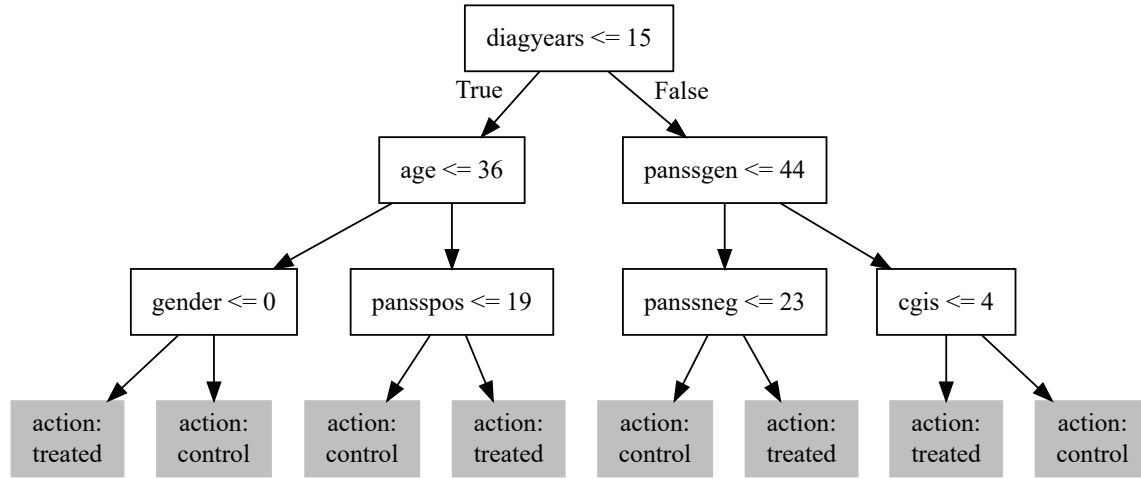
diagyears <= 15

True

False

age <= 36

panssgen <= 44

gender <= 0

pansspos <= 19

panssneg <= 23

cgis <= 4

action: treated

action: control

action: control

action: treated

action: control

action: treated

action: treated

action: control